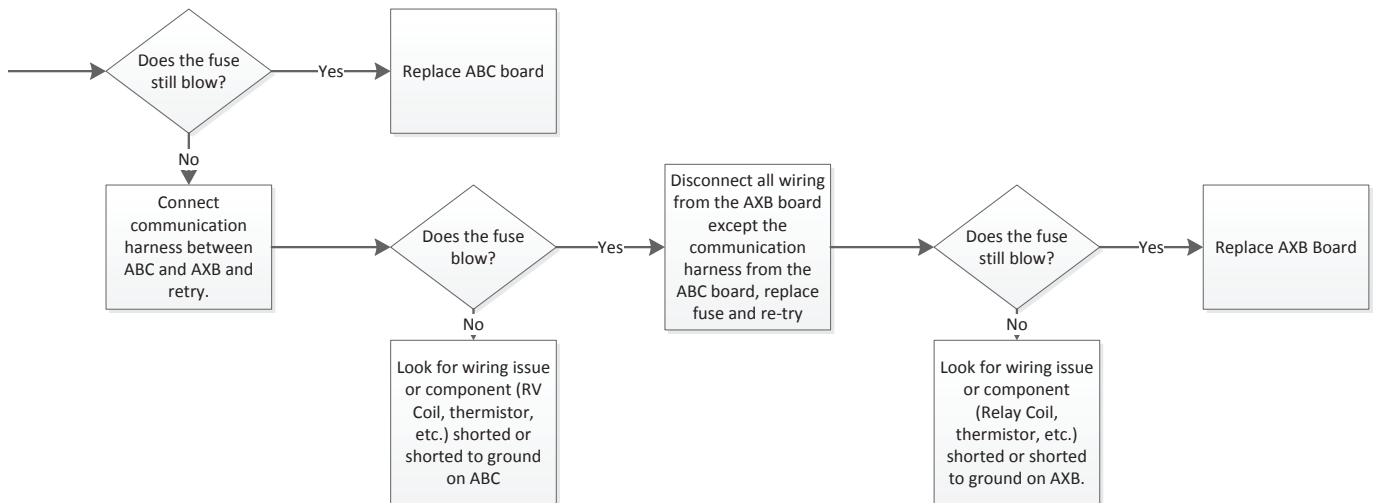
Does the fuse still blow?

Yes

Replace ABC board

No

Connect communication harness between ABC and AXB and retry.

Does the fuse blow?

Yes

Disconnect all wiring from the AXB board except the communication harness from the ABC board, replace fuse and re-try

Does the fuse still blow?

Yes

Replace AXB Board

No

Look for wiring issue or component (RV Coil, thermistor, etc.) shorted or shorted to ground on ABC

No

Look for wiring issue or component (Relay Coil, thermistor, etc.) shorted or shorted to ground on AXB.